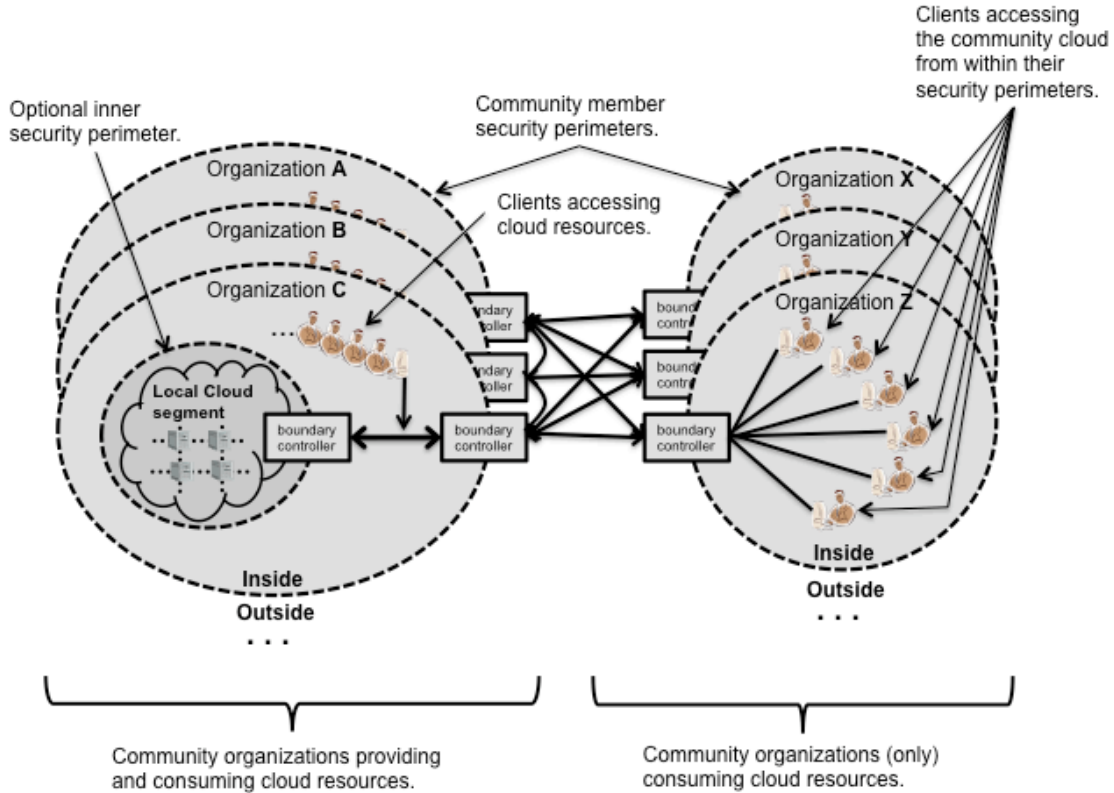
Clients accessing the community cloud from within their security perimeters.

Optional inner security perimeter.

Community member security perimeters.

Organization A

Organization B

Organization C

Clients accessing cloud resources.

Organization X

Organization Y

Organization Z

Local Cloud segment

boundary controller

boundary controller

ndary roller

ndary roller

boun contr

boun contr

boundary controller

Inside

Outside

. . .

Inside

Outside

. . .

Community organizations providing and consuming cloud resources.

Community organizations (only) consuming cloud resources.